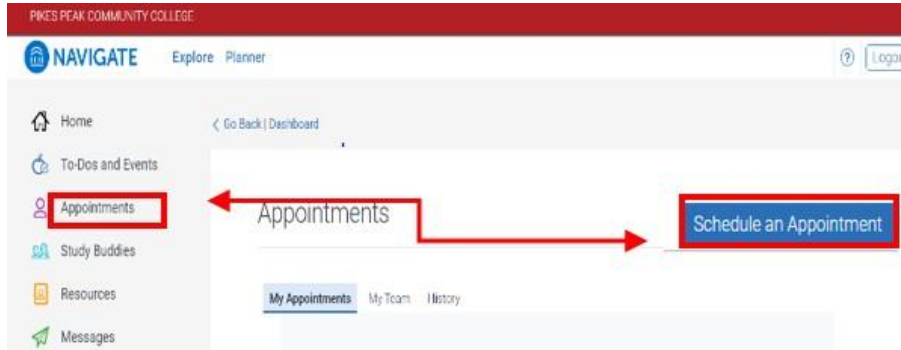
PIKES PEAK COMMUNITY COLLEGE

NAVIGATE Explore Planner

? Logo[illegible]

Home

To-Dos and Events

Appointments

Study Buddies

Resources

Messages

< Go Back | Dashboard

Appointments

Schedule an Appointment

My Appointments My Team History